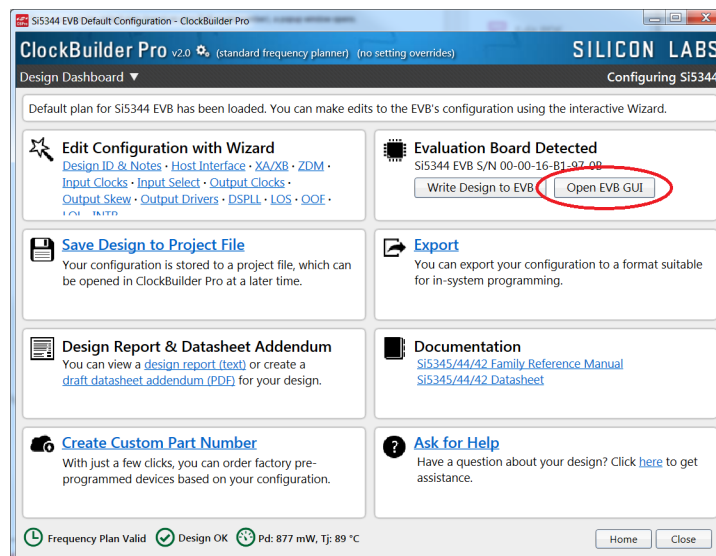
Si5344 EVB Default Configuration - ClockBuilder Pro

ClockBuilder Pro v2.0 (standard frequency planner) (no setting overrides)

SILICON LABS

Design Dashboard ▼

Configuring Si5344

Default plan for Si5344 EVB has been loaded. You can make edits to the EVB's configuration using the interactive Wizard.

Edit Configuration with Wizard
Design ID & Notes · Host Interface · XA/XB · ZDM · Input Clocks · Input Select · Output Clocks · Output Skew · Output Drivers · DSPLL · LOS · OOF · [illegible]

Evaluation Board Detected
Si5344 EVB S/N 00-00-16-B1-97-0B
Write Design to EVB
Open EVB GUI

Save Design to Project File
Your configuration is stored to a project file, which can be opened in ClockBuilder Pro at a later time.

Export
You can export your configuration to a format suitable for in-system programming.

Design Report & Datasheet Addendum
You can view a design report (text) or create a draft datasheet addendum (PDF) for your design.

Documentation
Si5345/44/42 Family Reference Manual
Si5345/44/42 Datasheet

Create Custom Part Number
With just a few clicks, you can order factory pre-programmed devices based on your configuration.

Ask for Help
Have a question about your design? Click here to get assistance.

Frequency Plan Valid
Design OK
Pd: 877 mW, Tj: 89 °C
Home
Close